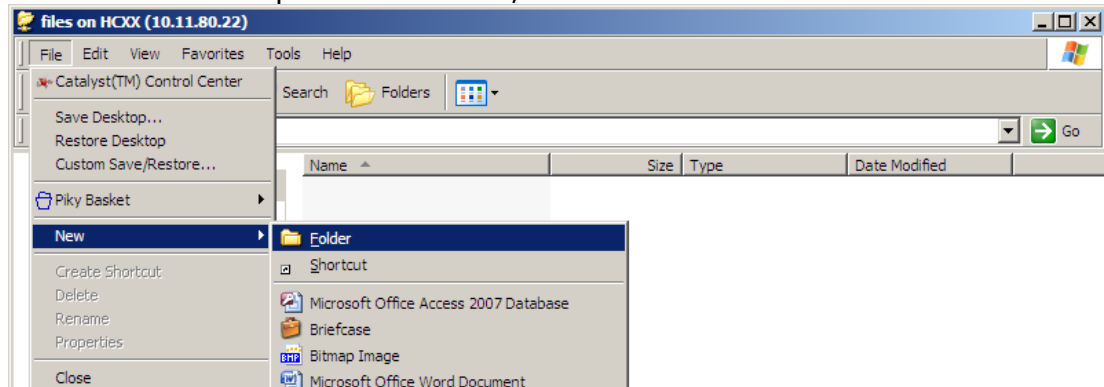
files on HCXX (10.11.80.22)

File Edit View Favorites Tools Help

Catalyst(TM) Control Center

Save Desktop...
Restore Desktop
Custom Save/Restore...

Piky Basket

New

Create Shortcut
Delete
Rename
Properties

Close

Search Folders

Go

Name Size Type Date Modified

Folder
Shortcut
Microsoft Office Access 2007 Database
Briefcase
Bitmap Image
Microsoft Office Word Document